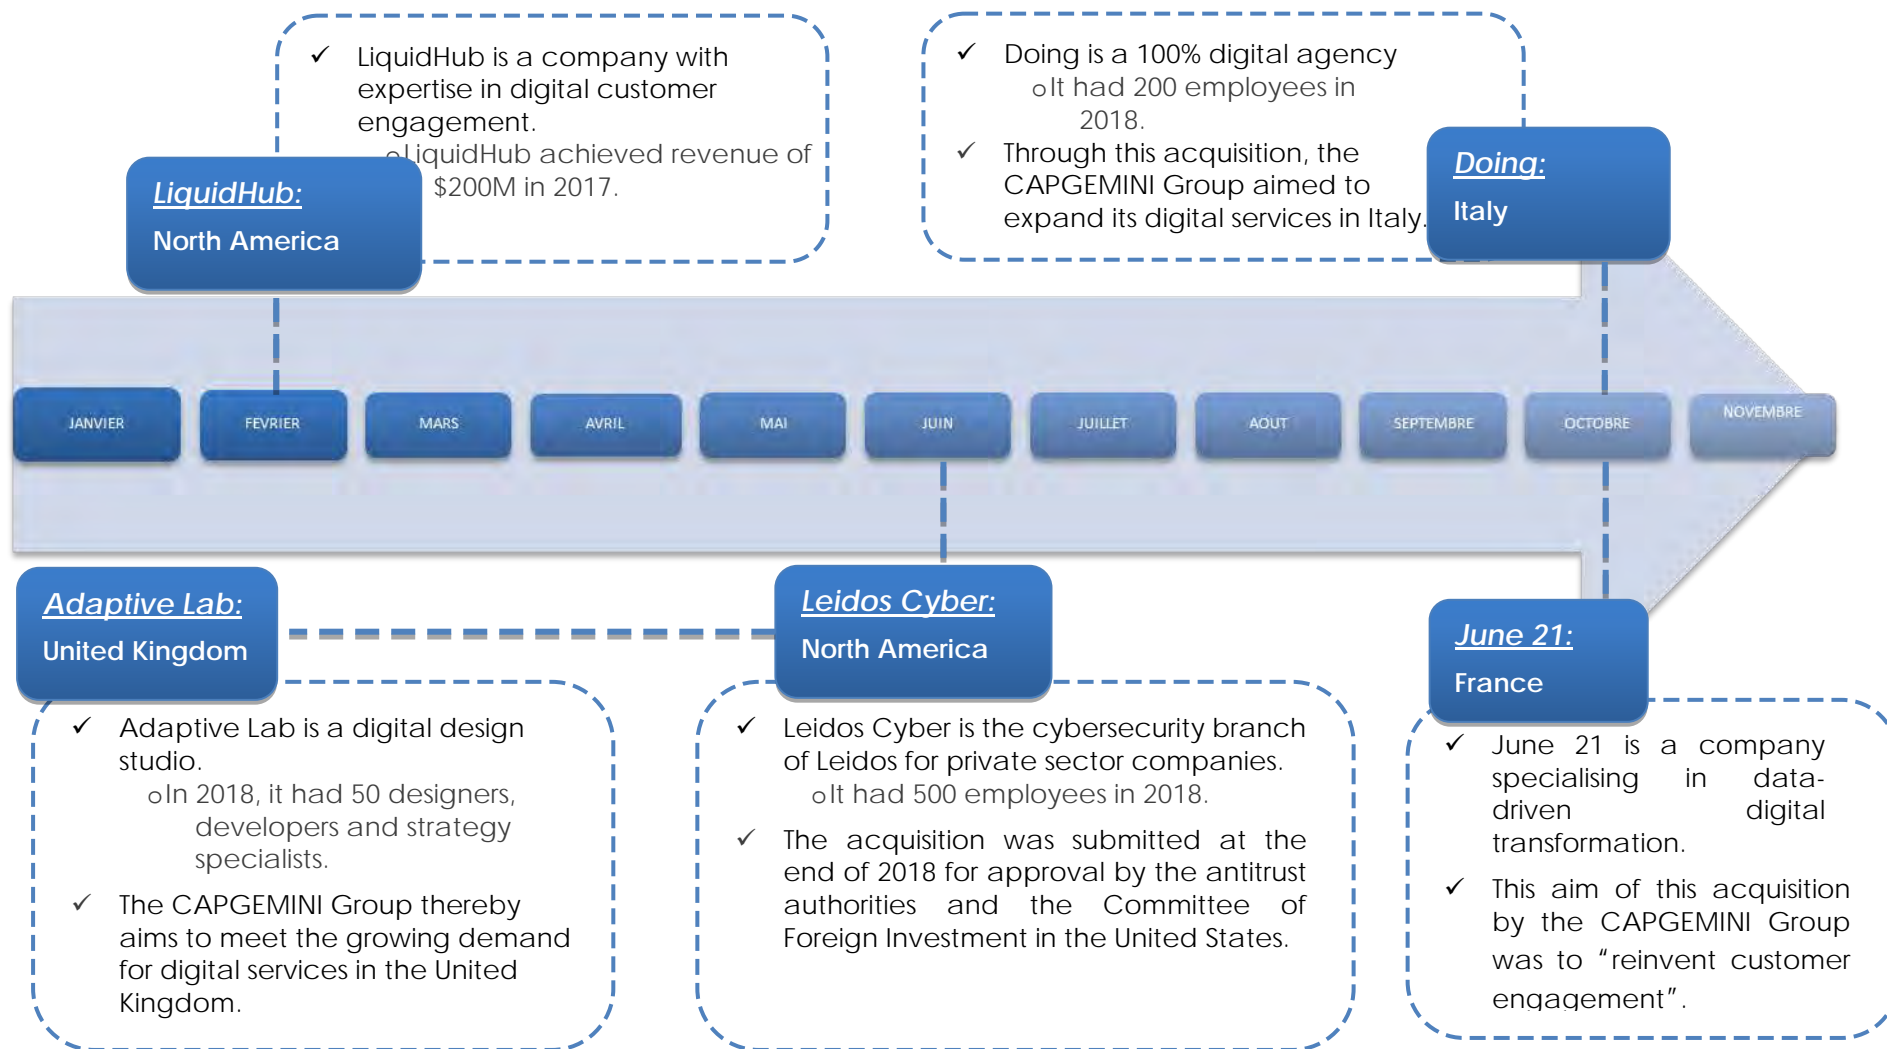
✓ LiquidHub is a company with expertise in digital customer engagement.
o LiquidHub achieved revenue of $200M in 2017.

LiquidHub:
North America

✓ Doing is a 100% digital agency
o It had 200 employees in 2018.
✓ Through this acquisition, the CAPGEMINI Group aimed to expand its digital services in Italy.

Doing:
Italy

JANVIER

FEVRIER

MARS

AVRIL

MAI

JUIN

JUILLET

AOUT

SEPTEMBRE

OCTOBRE

NOVEMBRE

Adaptive Lab:
United Kingdom

Leidos Cyber:
North America

June 21:
France

✓ Adaptive Lab is a digital design studio.
o In 2018, it had 50 designers, developers and strategy specialists.
✓ The CAPGEMINI Group thereby aims to meet the growing demand for digital services in the United Kingdom.

✓ Leidos Cyber is the cybersecurity branch of Leidos for private sector companies.
o It had 500 employees in 2018.
✓ The acquisition was submitted at the end of 2018 for approval by the antitrust authorities and the Committee of Foreign Investment in the United States.

✓ June 21 is a company specialising in data-driven digital transformation.
✓ This aim of this acquisition by the CAPGEMINI Group was to "reinvent customer engagement".